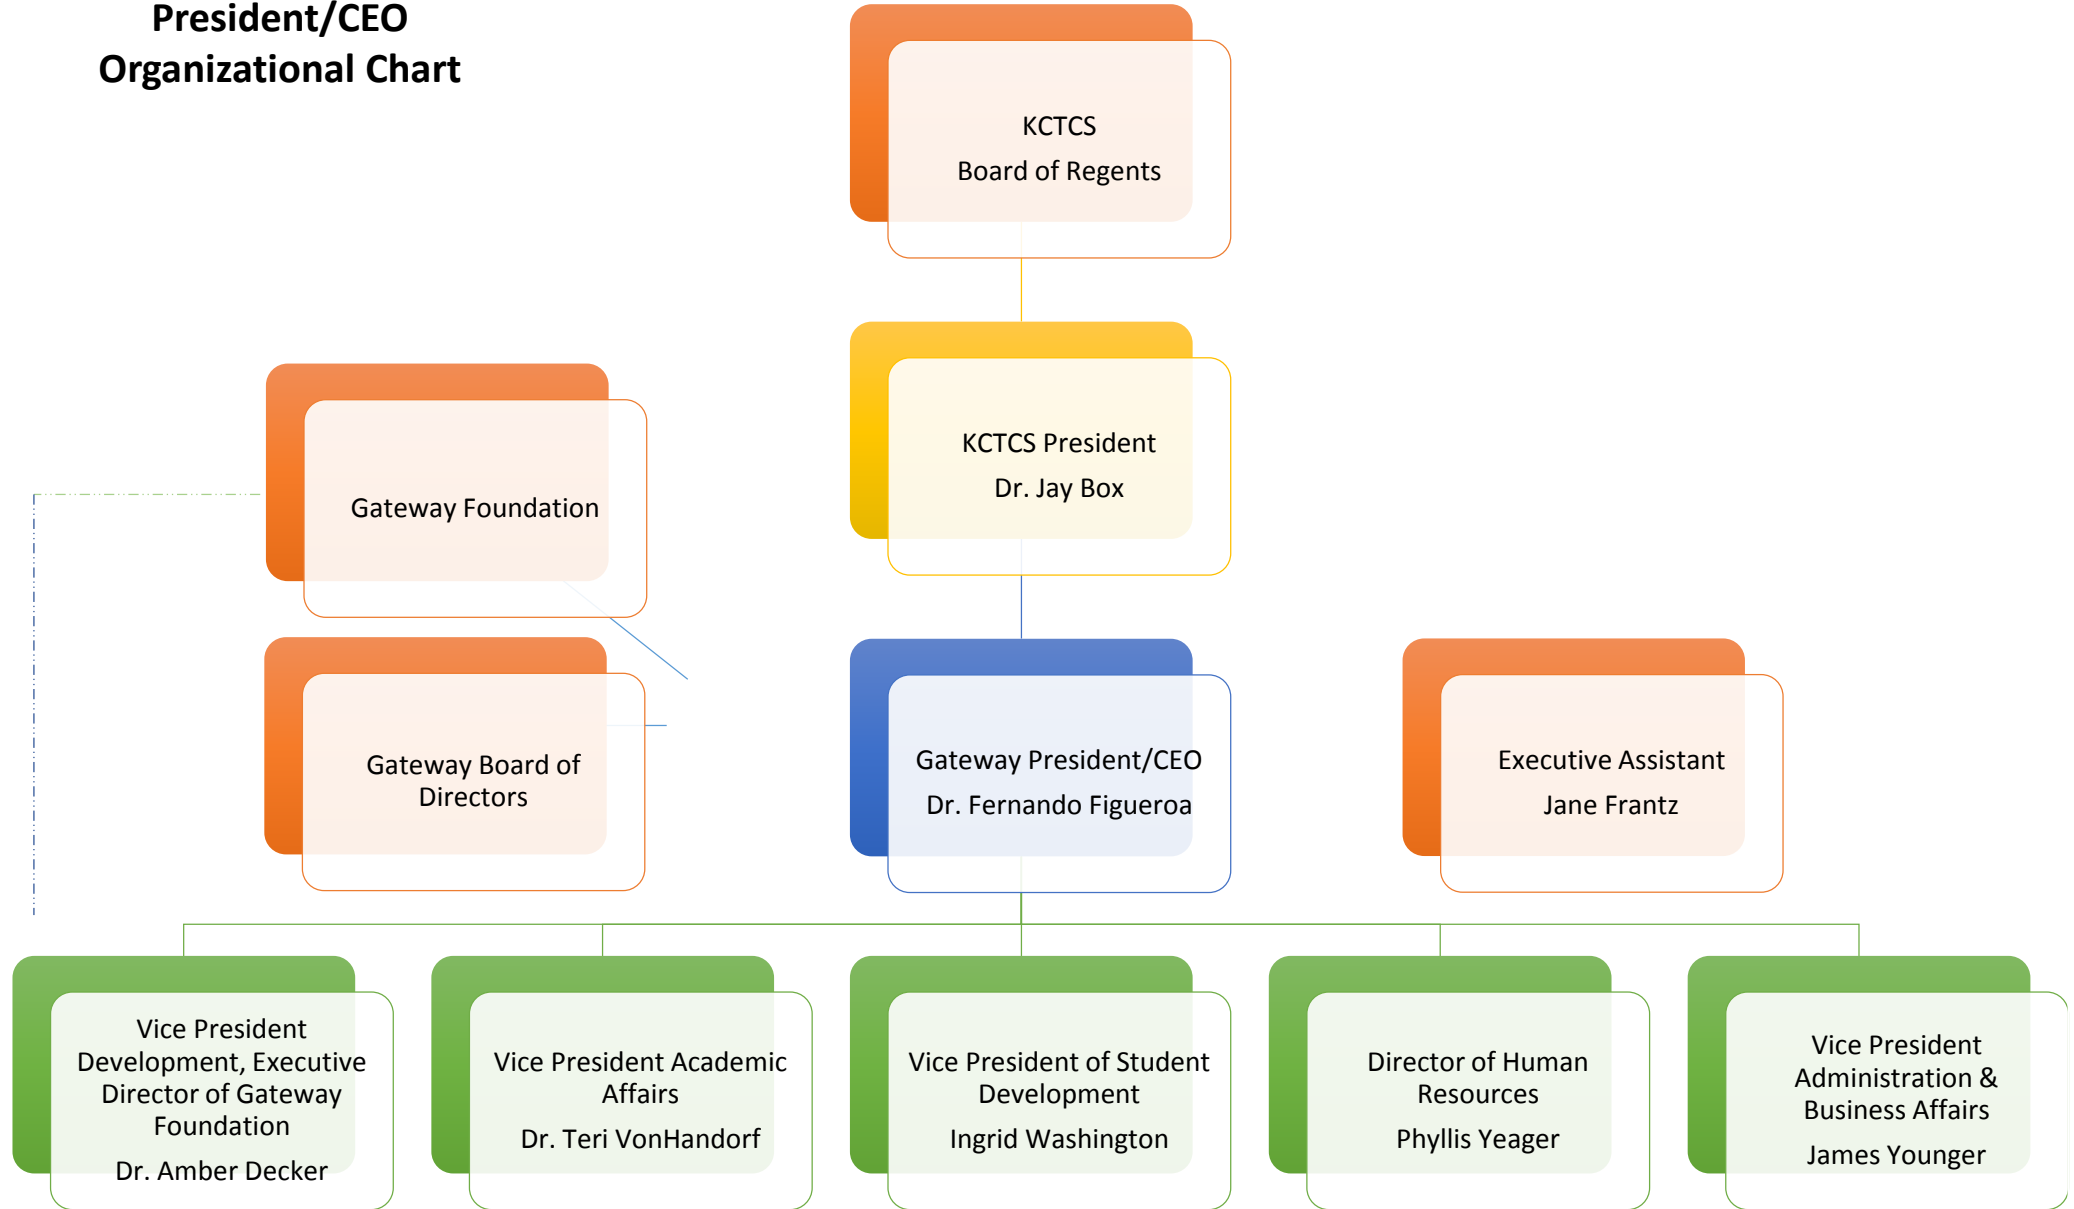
President/CEO
Organizational Chart

KCTCS
Board of Regents

KCTCS President
Dr. Jay Box

Gateway Foundation

Gateway Board of Directors

Gateway President/CEO
Dr. Fernando Figueroa

Executive Assistant
Jane Frantz

Vice President Development, Executive Director of Gateway Foundation
Dr. Amber Decker

Vice President Academic Affairs
Dr. Teri VonHandorf

Vice President of Student Development
Ingrid Washington

Director of Human Resources
Phyllis Yeager

Vice President Administration & Business Affairs
James Younger